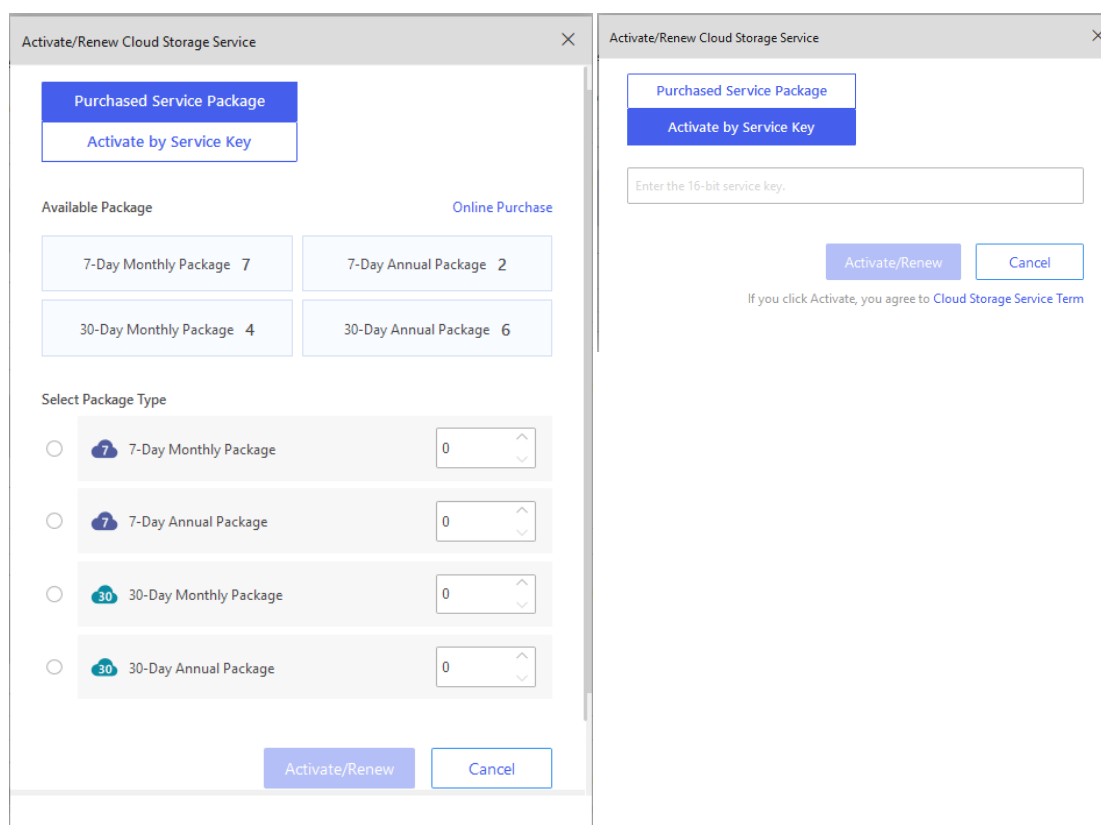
Activate/Renew Cloud Storage Service

Purchased Service Package

Activate by Service Key

Available Package

Online Purchase

7-Day Monthly Package 7

7-Day Annual Package 2

30-Day Monthly Package 4

30-Day Annual Package 6

Select Package Type

7 7-Day Monthly Package 0

7 7-Day Annual Package 0

30 30-Day Monthly Package 0

30 30-Day Annual Package 0

Activate/Renew

Cancel

Activate/Renew Cloud Storage Service

Purchased Service Package

Activate by Service Key

Enter the 16-bit service key.

Activate/Renew

Cancel

If you click Activate, you agree to Cloud Storage Service Term